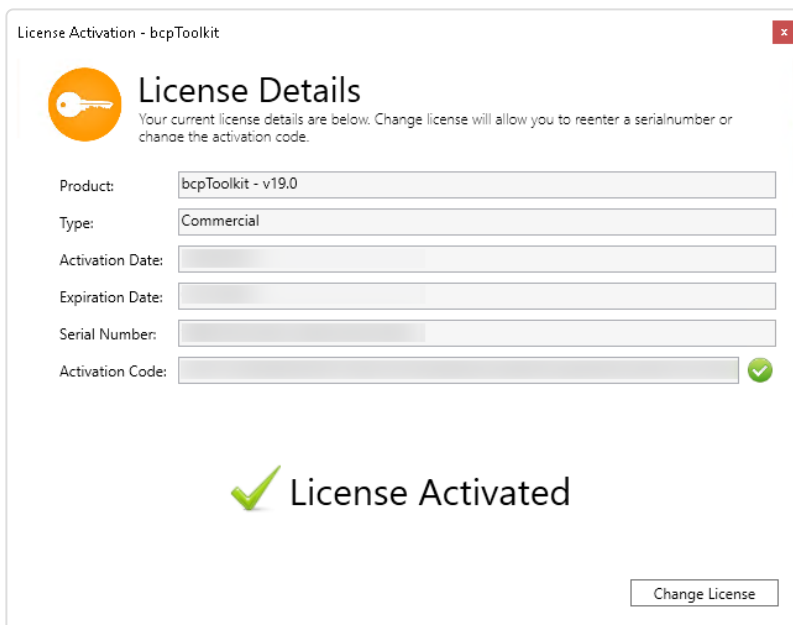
License Activation - bcpToolkit

x

License Details

Your current license details are below. Change license will allow you to reenter a serialnumber or change the activation code.

Product: bcpToolkit - v19.0

Type: Commercial

Activation Date: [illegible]

Expiration Date: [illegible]

Serial Number: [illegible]

Activation Code: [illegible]

License Activated

Change License